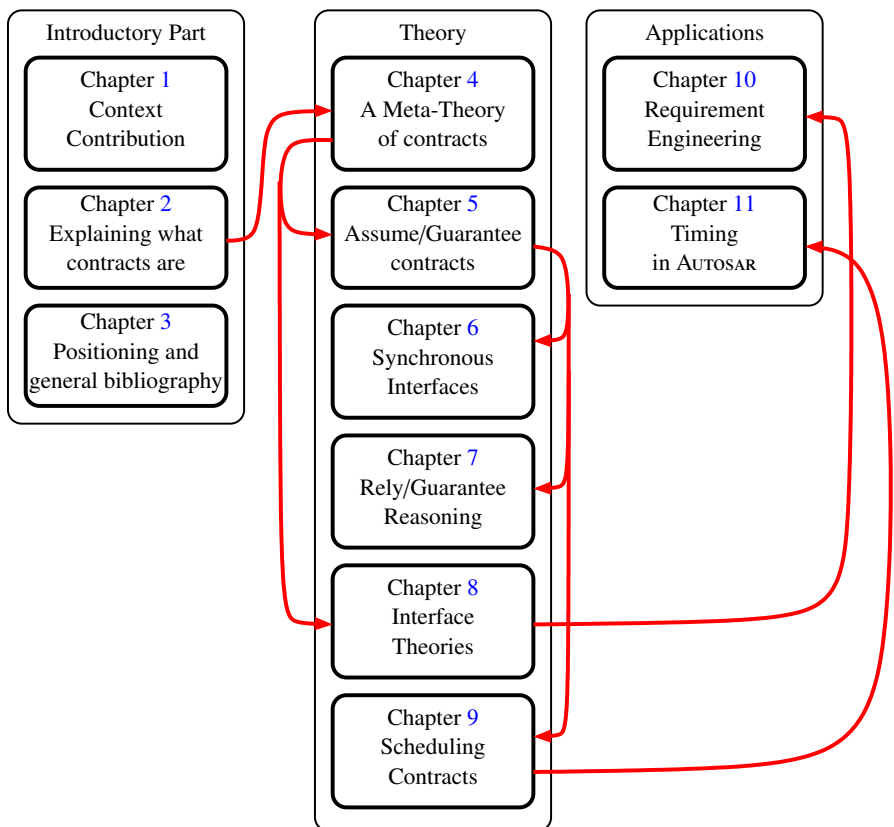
Introductory Part

Chapter 1
Context
Contribution

Chapter 2
Explaining what
contracts are

Chapter 3
Positioning and
general bibliography

Theory

Chapter 4
A Meta-Theory
of contracts

Chapter 5
Assume/Guarantee
contracts

Chapter 6
Synchronous
Interfaces

Chapter 7
Rely/Guarantee
Reasoning

Chapter 8
Interface
Theories

Chapter 9
Scheduling
Contracts

Applications

Chapter 10
Requirement
Engineering

Chapter 11
Timing
in AUTOSAR